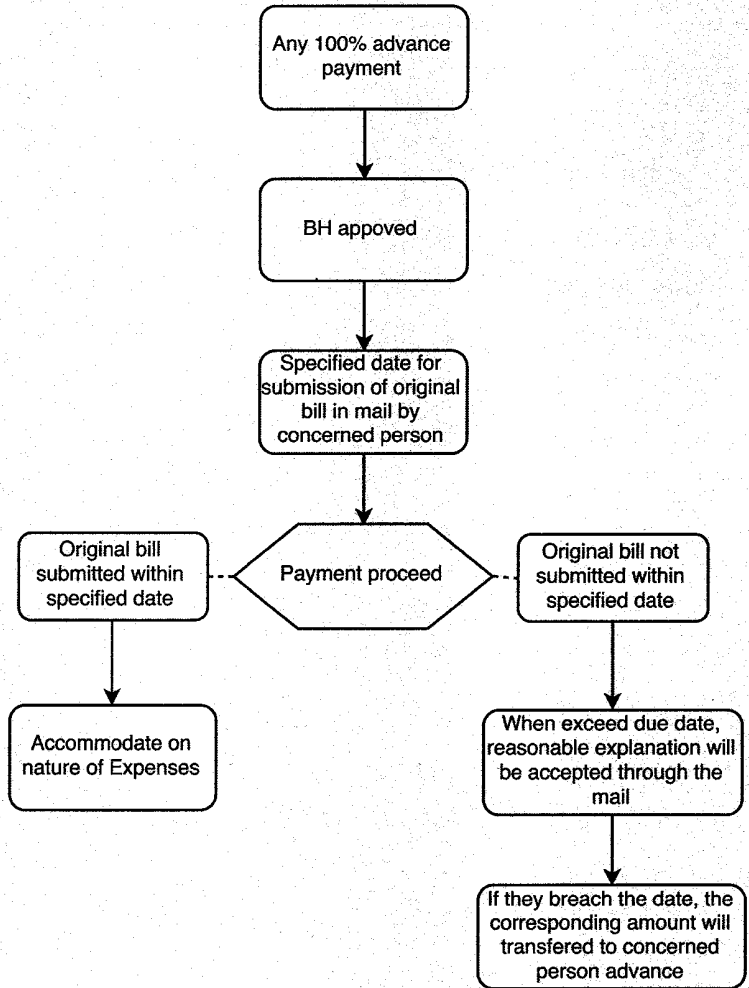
Any 100% advance payment

BH appoved

Specified date for submission of original bill in mail by concerned person

Original bill submitted within specified date

Payment proceed

Original bill not submitted within specified date

Accommodate on nature of Expenses

When exceed due date, reasonable explanation will be accepted through the mail

If they breach the date, the corresponding amount will transfered to concerned person advance